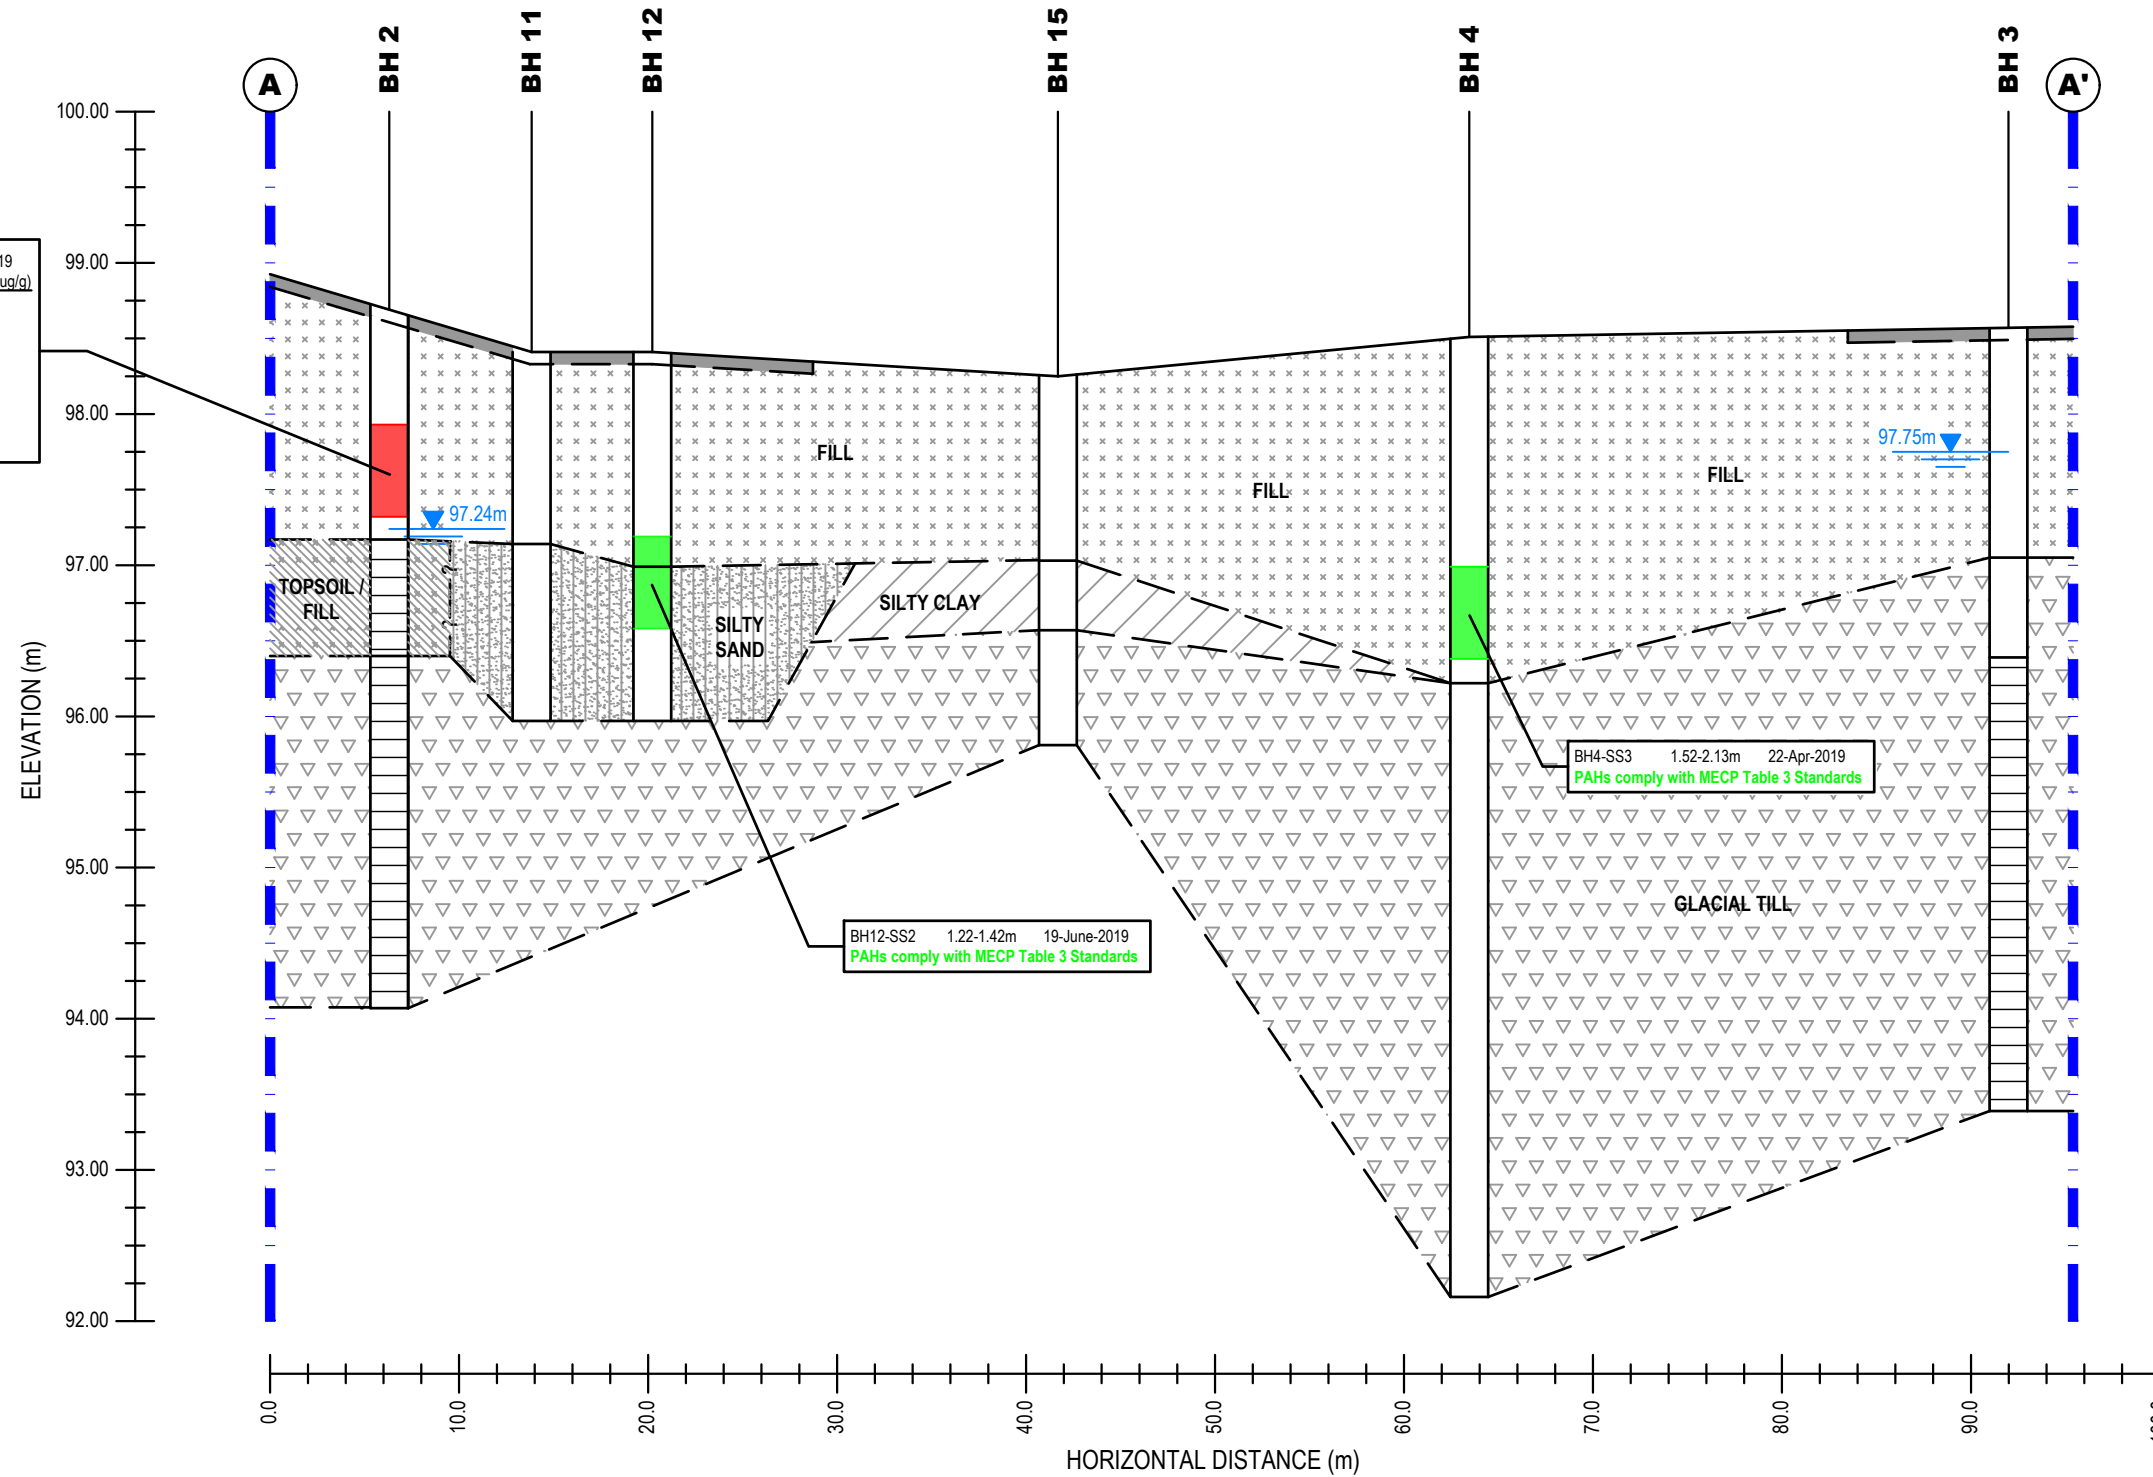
A
BH 2
BH 11
BH 12
BH 15
BH 4
BH 3
A'

100.00
99.00
98.00
97.00
96.00
95.00
94.00
93.00
92.00

ELEVATION (m)

19
ug/g)

97.24m
97.75m

FILL
FILL
FILL

TOPSOIL / FILL

SILTY SAND

SILTY CLAY

GLACIAL TILL

BH4-SS3 1.52-2.13m 22-Apr-2019
PAHs comply with MECP Table 3 Standards

BH12-SS2 1.22-1.42m 19-June-2019
PAHs comply with MECP Table 3 Standards

0.0
10.0
20.0
30.0
40.0
50.0
60.0
70.0
80.0
90.0

HORIZONTAL DISTANCE (m)